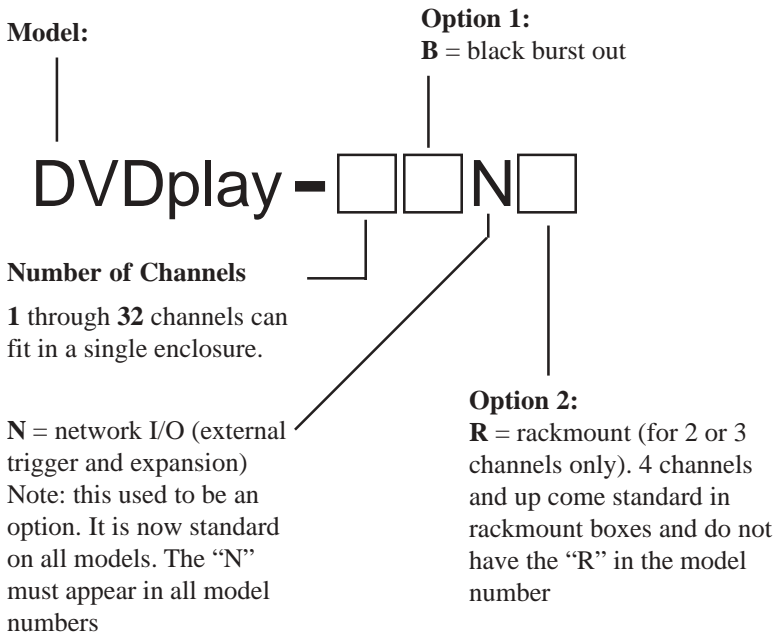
Model:

Option 1:
**B** = black burst out

DVDplay - N

**Number of Channels**

**1** through **32** channels can fit in a single enclosure.

**N** = network I/O (external trigger and expansion) Note: this used to be an option. It is now standard on all models. The "N" must appear in all model numbers

**Option 2:**
**R** = rackmount (for 2 or 3 channels only). 4 channels and up come standard in rackmount boxes and do not have the "R" in the model number